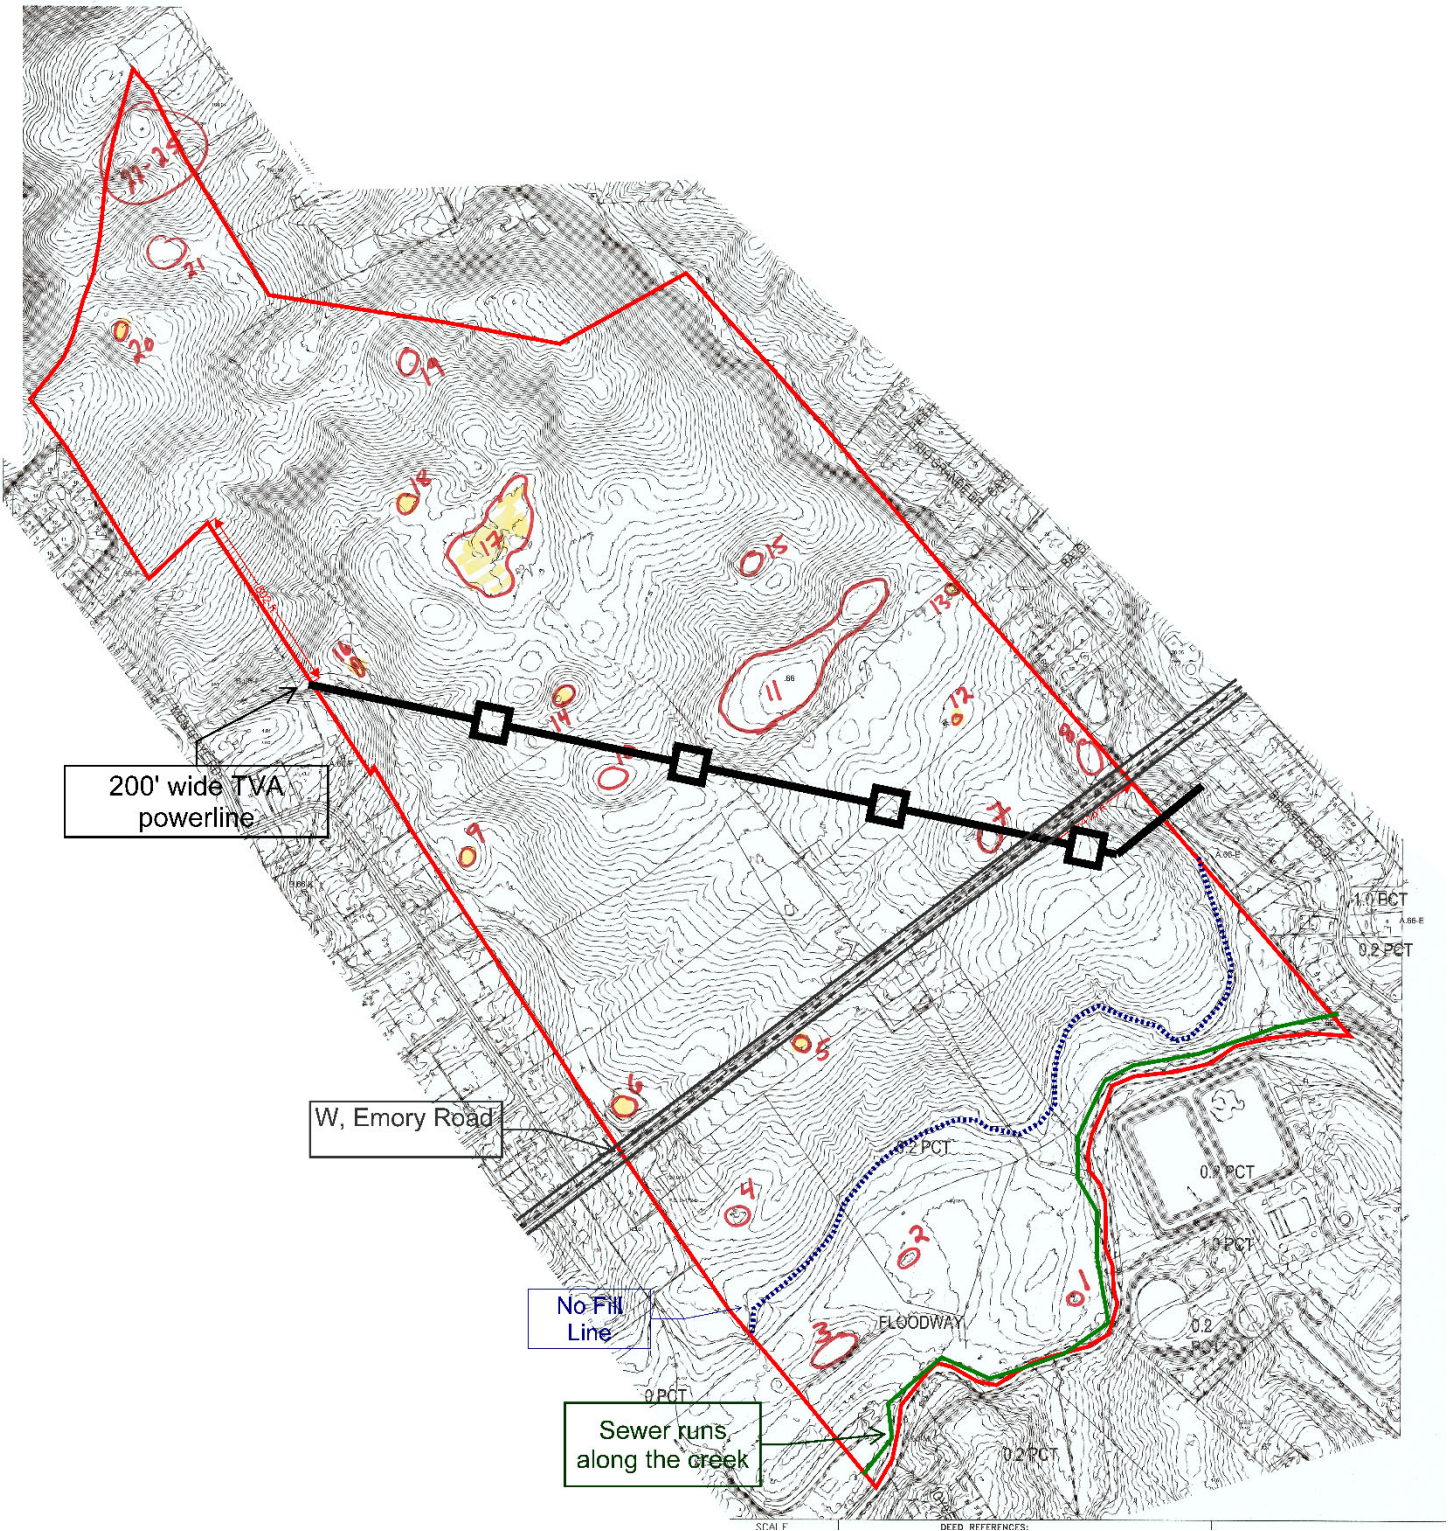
22-29
21
20
19
18
17
15
16
14
11
13
12
10
8
9
7
200' wide TVA powerline
1.0 PCT
0.2 PCT
5
6
W, Emory Road
0.2 PCT
0.2 PCT
4
2
1.0 PCT
1
No Fill Line
3
FLOODWAY
0.2 PCT
0 PCT
Sewer runs along the creek
0.2 PCT
SCALE
DEED REFERENCES: